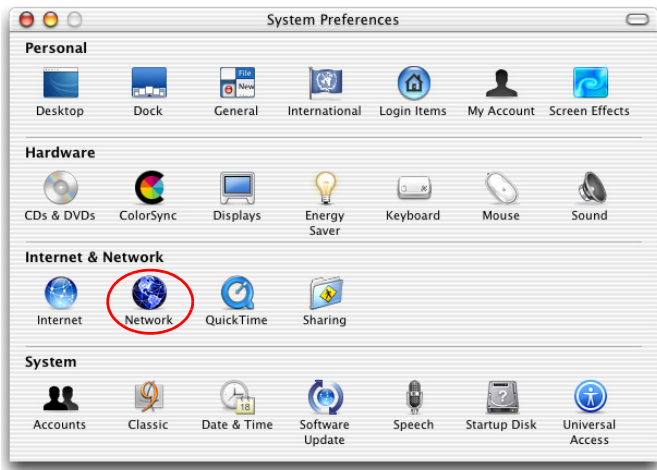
System Preferences

Personal

Desktop
Dock
File
New
General
International
Login Items
My Account
Screen Effects

Hardware

CDs & DVDs
ColorSync
Displays
Energy Saver
Keyboard
Mouse
Sound

Internet & Network

Internet
Network
QuickTime
Sharing

System

Accounts
Classic
18
Date & Time
Software Update
Speech
Startup Disk
Universal Access